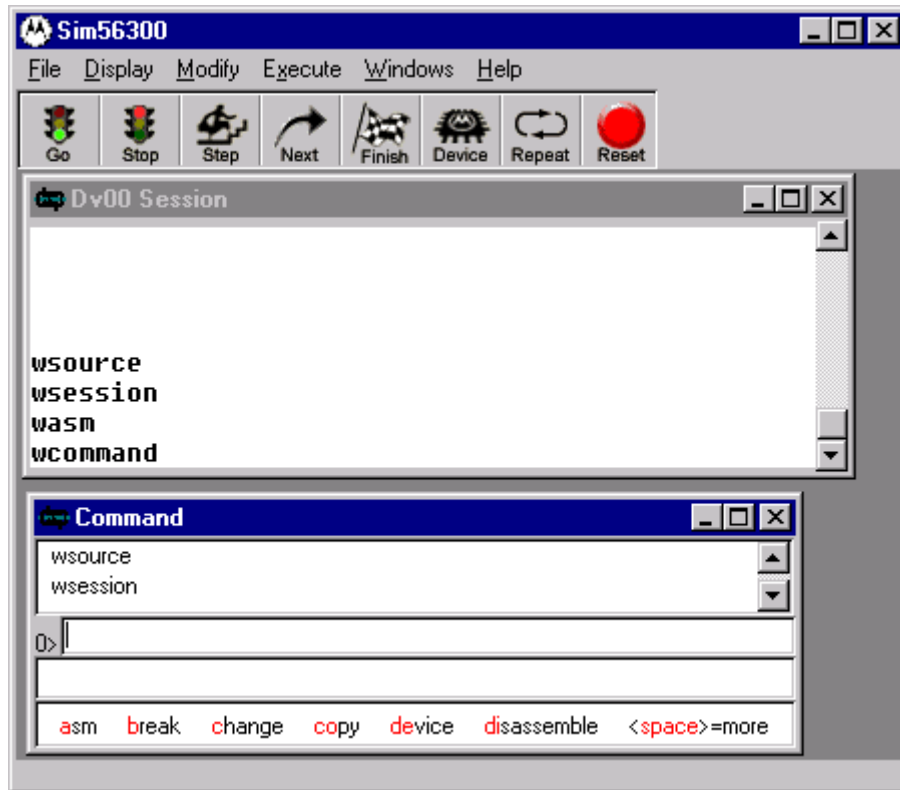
Sim56300

File Display Modify Execute Windows Help

Go Stop Step Next Finish Device Repeat Reset

Dv00 Session

wsource
wsession
wasm
wcommand

Command

wsource
wsession

0>

asm break change copy device disassemble <space>=more